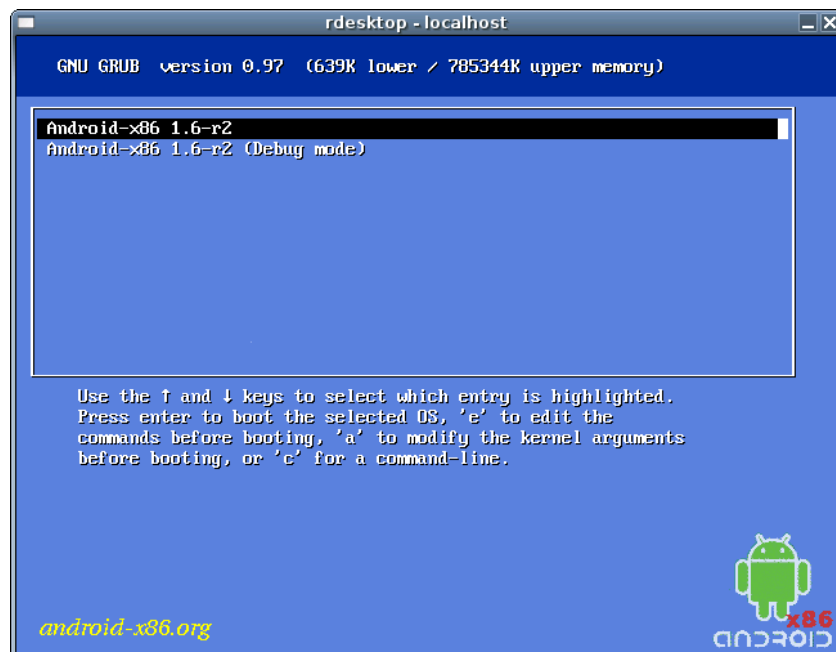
rdesktop - localhost

GNU GRUB version 0.97 (639K lower / 785344K upper memory)

Android-x86 1.6-r2
Android-x86 1.6-r2 (Debug mode)

Use the ↑ and ↓ keys to select which entry is highlighted. Press enter to boot the selected OS, 'e' to edit the commands before booting, 'a' to modify the kernel arguments before booting, or 'c' for a command-line.

android-x86.org

x86
ANDROID